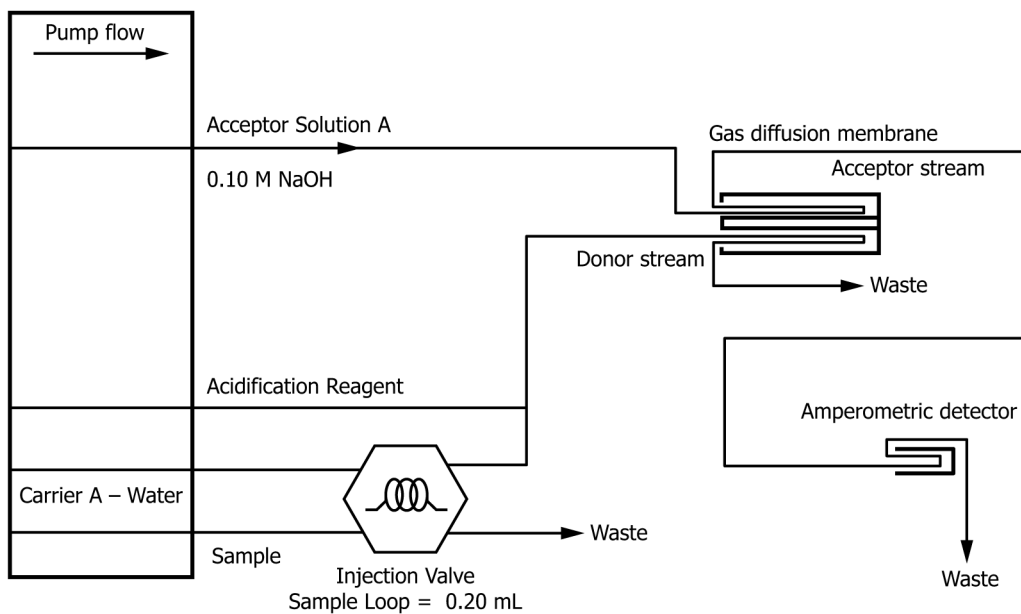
Pump flow

Acceptor Solution A

0.10 M NaOH

Gas diffusion membrane

Acceptor stream

Donor stream

Waste

Acidification Reagent

Amperometric detector

Carrier A – Water

Waste

Sample

Injection Valve

Sample Loop = 0.20 mL

Waste